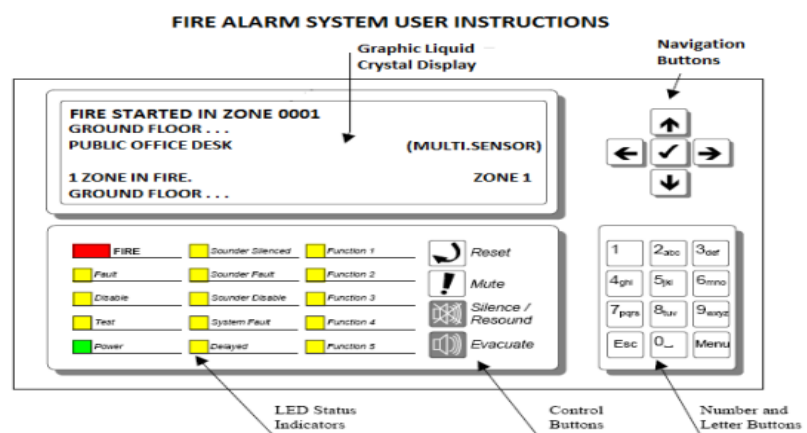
FIRE ALARM SYSTEM USER INSTRUCTIONS

Graphic Liquid Crystal Display

Navigation Buttons

FIRE STARTED IN ZONE 0001
GROUND FLOOR . . .
PUBLIC OFFICE DESK (MULTI.SENSOR)

1 ZONE IN FIRE. ZONE 1
GROUND FLOOR . . .

FIRE
Fault
Disable
Test
Power

Sounder Silenced
Sounder Fault
Sounder Disable
System Fault
Delayed

Function 1
Function 2
Function 3
Function 4
Function 5

Reset
Mute
Silence / Resound
Evacuate

| 1 | 2abc | 3def |
|---|---|---|
| 4ghi | 5jkl | 6mno |
| 7pqrs | 8tuv | 9wxyz |
| Esc | 0_ | Menu |

LED Status Indicators

Control Buttons

Number and Letter Buttons